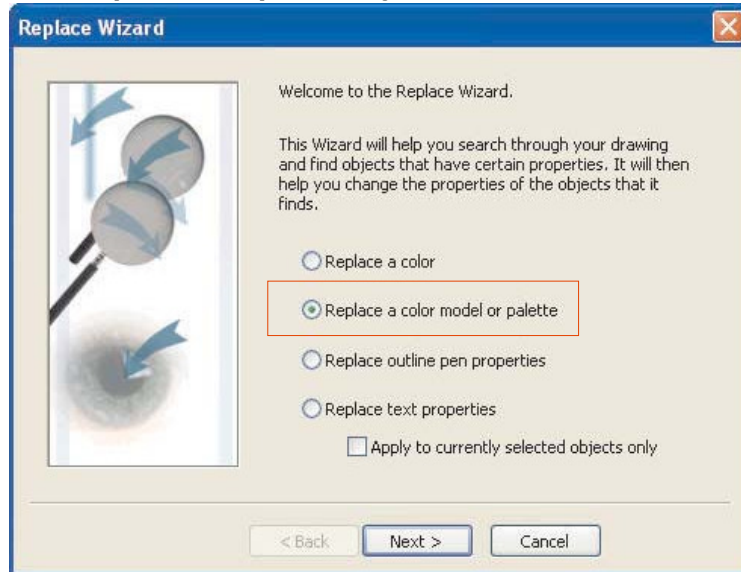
Replace Wizard

Welcome to the Replace Wizard.

This Wizard will help you search through your drawing and find objects that have certain properties. It will then help you change the properties of the objects that it finds.

Replace a color

Replace a color model or palette

Replace outline pen properties

Replace text properties

Apply to currently selected objects only

< Back

Next >

Cancel